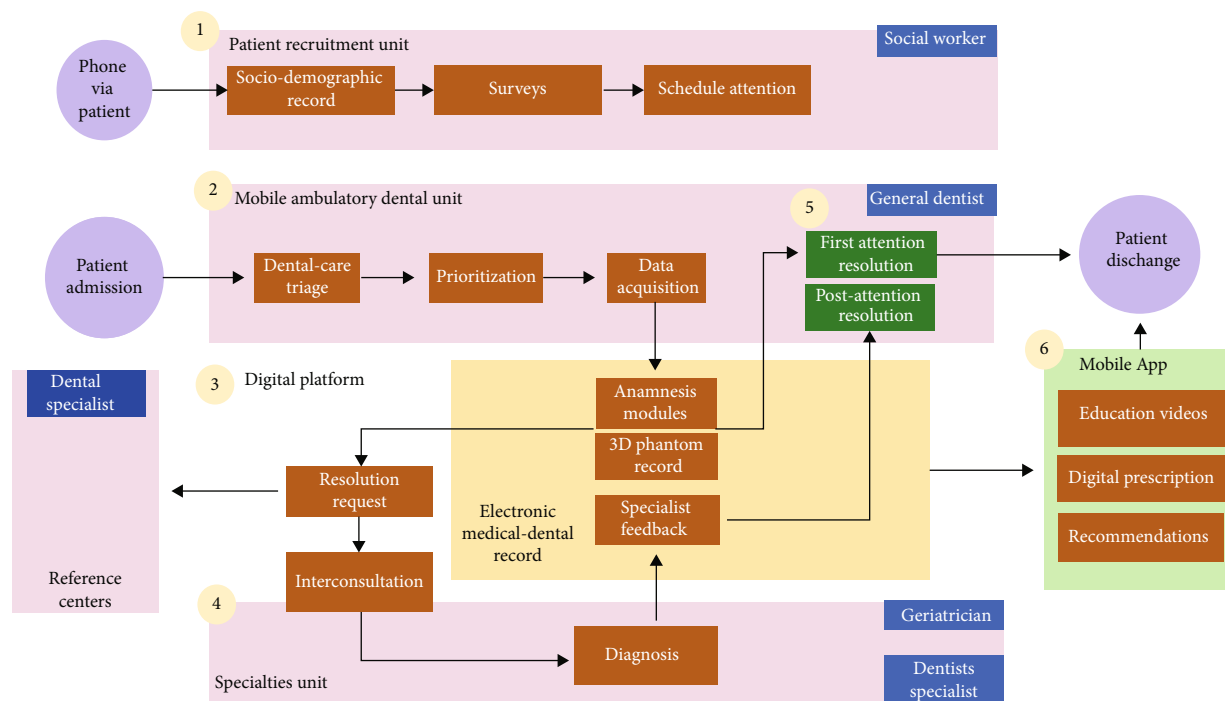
1
Patient recruitment unit
Social worker
Phone via patient
Socio-demographic record
Surveys
Schedule attention

2
Mobile ambulatory dental unit
General dentist
Patient admission
Dental-care triage
Prioritization
Data acquisition
5
First attention resolution
Post-attention resolution
Patient dischange

3
Digital platform
Dental specialist
Anamnesis modules
3D phantom record
Resolution request
Electronic medical-dental record
Specialist feedback
Interconsultation
Reference centers

6
Mobile App
Education videos
Digital prescription
Recommendations

4
Specialties unit
Diagnosis
Geriatrician
Dentists specialist